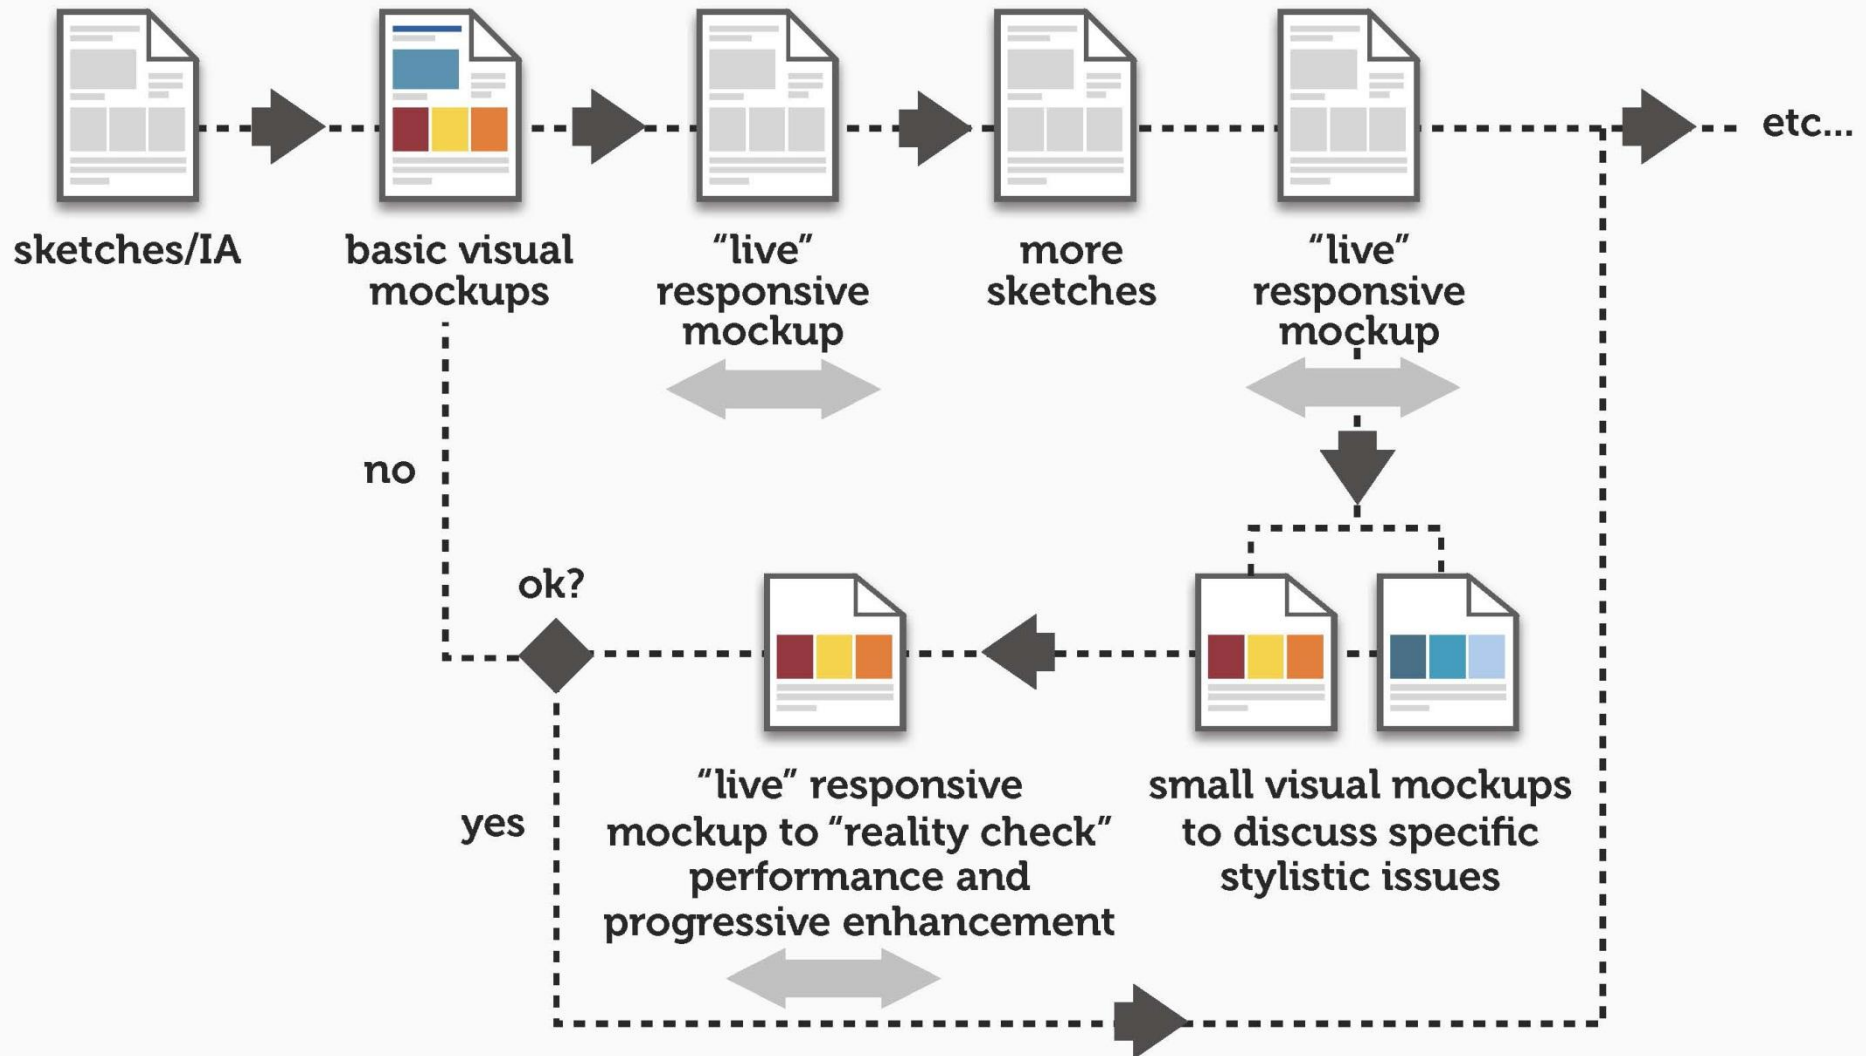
etc...

sketches/IA

basic visual mockups

“live” responsive mockup

more sketches

“live” responsive mockup

no

ok?

yes

“live” responsive mockup to “reality check” performance and progressive enhancement

small visual mockups to discuss specific stylistic issues